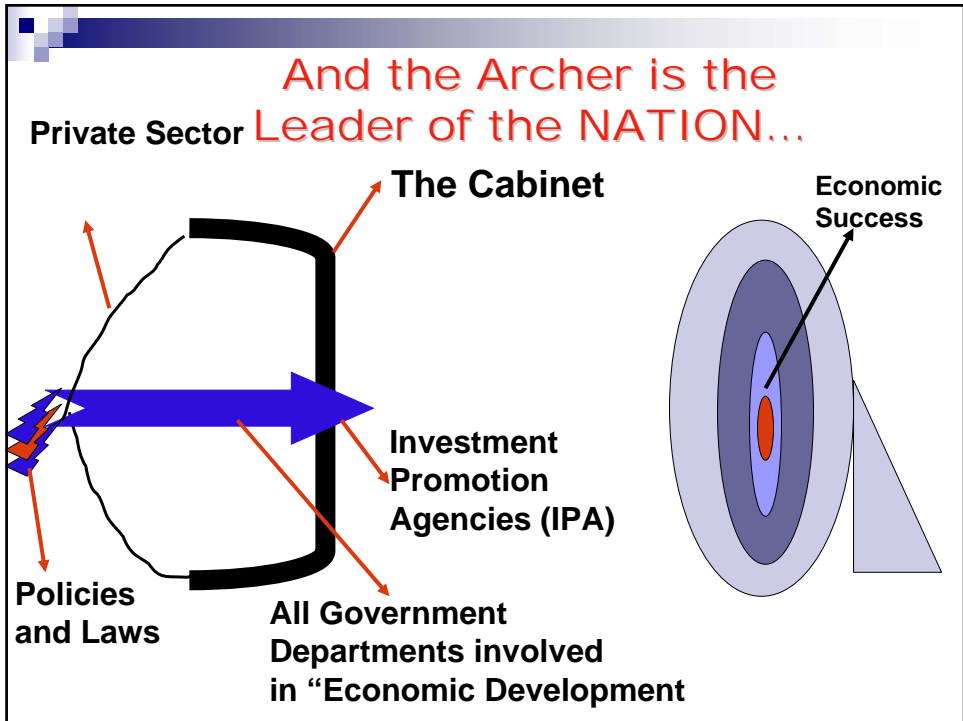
And the Archer is the Leader of the NATION…

Private Sector

The Cabinet

Economic Success

Investment Promotion Agencies (IPA)

Policies and Laws

All Government Departments involved in “Economic Development